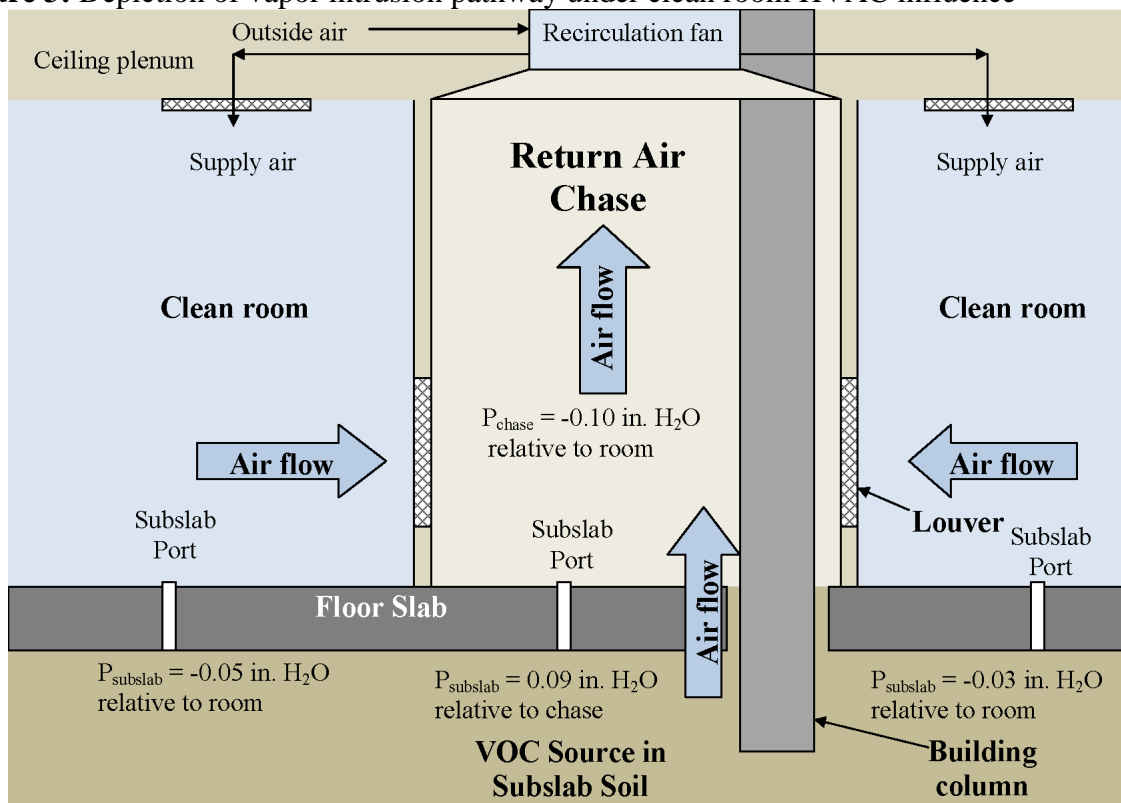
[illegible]re 3. Depiction of vapor intrusion pathway under clean room HVAC influence

Outside air

Recirculation fan

Ceiling plenum

Supply air

Return Air Chase

Supply air

Air flow

Clean room

Clean room

$P_{chase}$ = -0.10 in. $H_2O$ relative to room

Air flow

Air flow

Subslab Port

Subslab Port

Louver

Subslab Port

Air flow

Floor Slab

$P_{subslab}$ = -0.05 in. $H_2O$ relative to room

$P_{subslab}$ = 0.09 in. $H_2O$ relative to chase

$P_{subslab}$ = -0.03 in. $H_2O$ relative to room

VOC Source in Subslab Soil

Building column